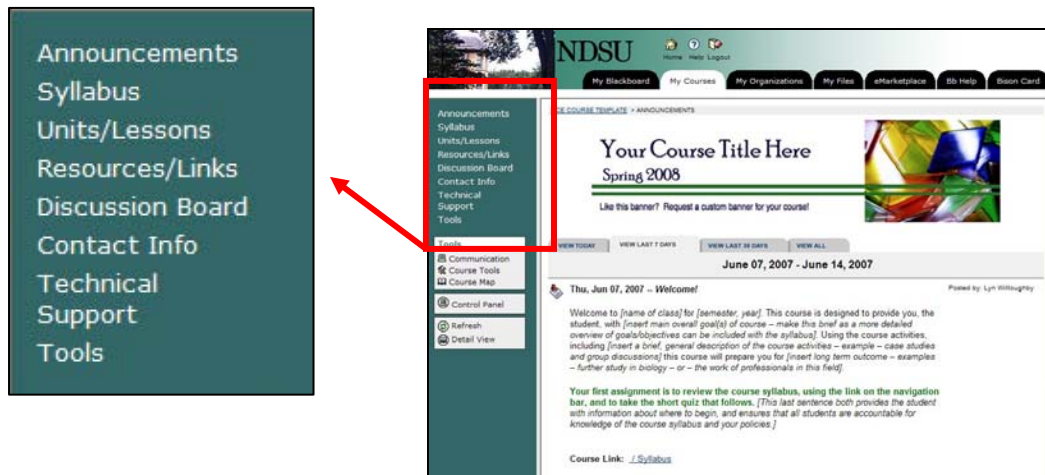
Announcements
Syllabus
Units/Lessons
Resources/Links
Discussion Board
Contact Info
Technical Support
Tools

NDSU

Home Help Logout

My Blackboard | My Courses | My Organizations | My Files | eMarketplace | Bb Help | Bison Card

Announcements
Syllabus
Units/Lessons
Resources/Links
Discussion Board
Contact Info
Technical Support
Tools

Tools
Communication
Course Tools
Course Map

Control Panel

Refresh
Detail View

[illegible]E COURSE TEMPLATE > ANNOUNCEMENTS

Your Course Title Here
Spring 2008

Like this banner? Request a custom banner for your course!

VIEW TODAY | VIEW LAST 7 DAYS | VIEW LAST 30 DAYS | VIEW ALL

June 07, 2007 - June 14, 2007

Thu, Jun 07, 2007 -- Welcome!

Posted by: Lyn Willoughby

Welcome to [name of class] for [semester, year]. This course is designed to provide you, the student, with [insert main overall goal(s) of course – make this brief as a more detailed overview of goals/objectives can be included with the syllabus]. Using the course activities, including [insert a brief, general description of the course activities – example – case studies and group discussions] this course will prepare you for [insert long term outcome – examples – further study in biology – or – the work of professionals in this field].

Your first assignment is to review the course syllabus, using the link on the navigation bar, and to take the short quiz that follows. [This last sentence both provides the student with information about where to begin, and ensures that all students are accountable for knowledge of the course syllabus and your policies.]

Course Link: / Syllabus